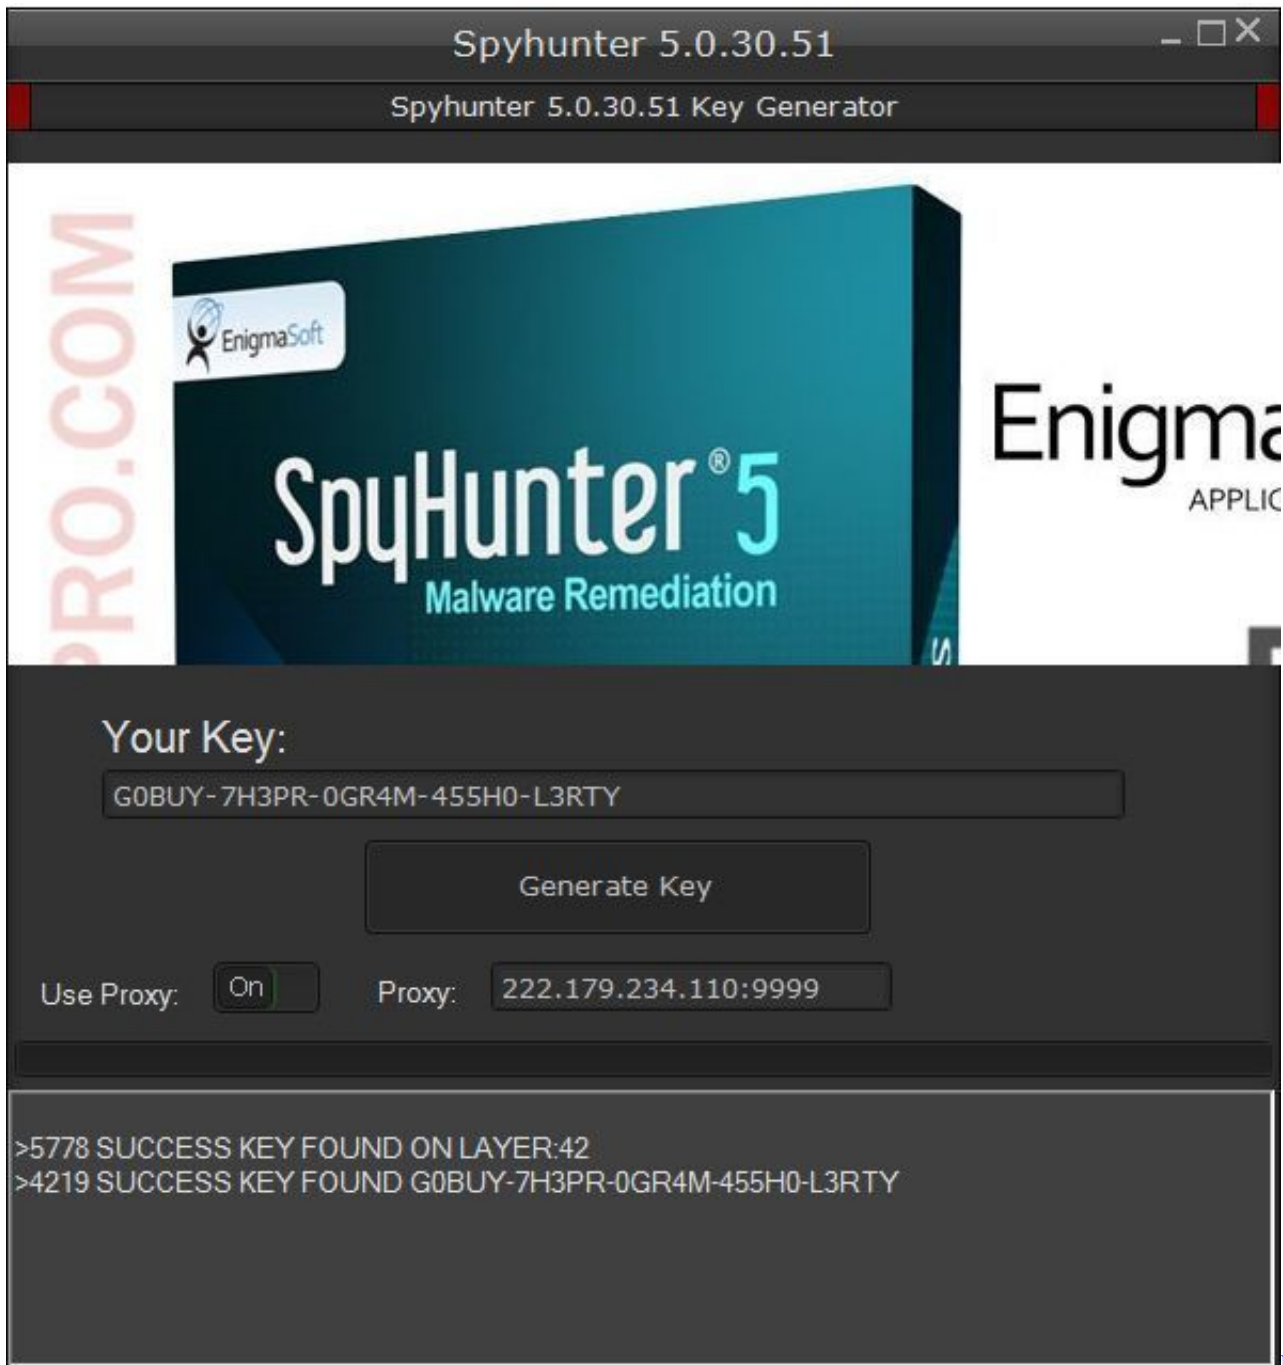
Spyhunter 5.0.30.51

Spyhunter 5.0.30.51 Key Generator

PRO.COM

EnigmaSoft

SpyHunter®5
Malware Remediation

Enigma
APPLIC

Your Key:

G0BUY-7H3PR-0GR4M-455H0-L3RTY

Generate Key

Use Proxy: On Proxy: 222.179.234.110:9999

>5778 SUCCESS KEY FOUND ON LAYER:42
>4219 SUCCESS KEY FOUND G0BUY-7H3PR-0GR4M-455H0-L3RTY